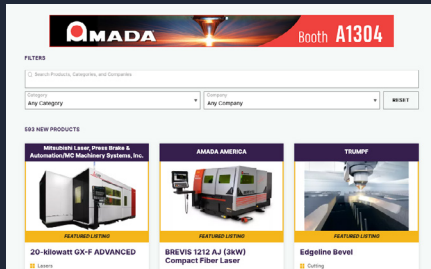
AMADA Booth A1304

FILTERS

Search Products, Categories, and Companies

Category
Any Category

Company
Any Company

RESET

593 NEW PRODUCTS

Mitsubishi Laser, Press Brake & Automation/MC Machinery Systems, Inc.

FEATURED LISTING

20-kilowatt GX-F ADVANCED

Lasers

AMADA AMERICA

FEATURED LISTING

BREVIS 1212 AJ (3kW) Compact Fiber Laser

TRUMPF

FEATURED LISTING

Edgeline Bevel

Cutting